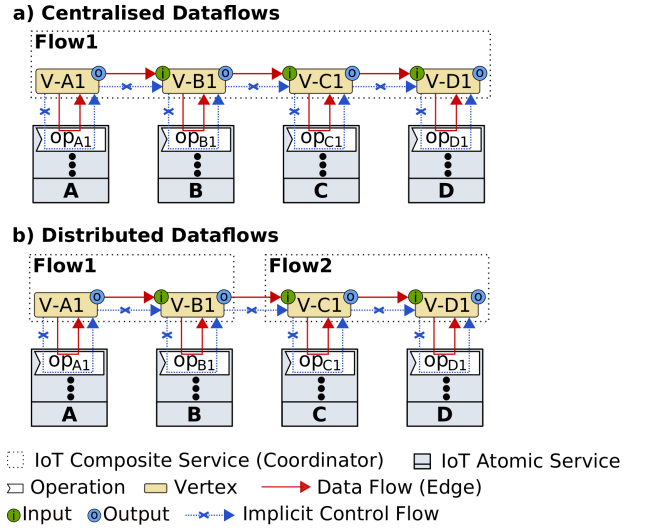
a) Centralised Dataflows

Flow1

V-A1 O
I V-B1 O
I V-C1 O
I V-D1 O

$Op_{A1}$
A

$Op_{B1}$
B

$Op_{C1}$
C

$Op_{D1}$
D

b) Distributed Dataflows

Flow1

Flow2

V-A1 O
I V-B1 O
I V-C1 O
I V-D1 O

$Op_{A1}$
A

$Op_{B1}$
B

$Op_{C1}$
C

$Op_{D1}$
D

IoT Composite Service (Coordinator)
IoT Atomic Service
Operation
Vertex
Data Flow (Edge)
I Input
O Output
Implicit Control Flow